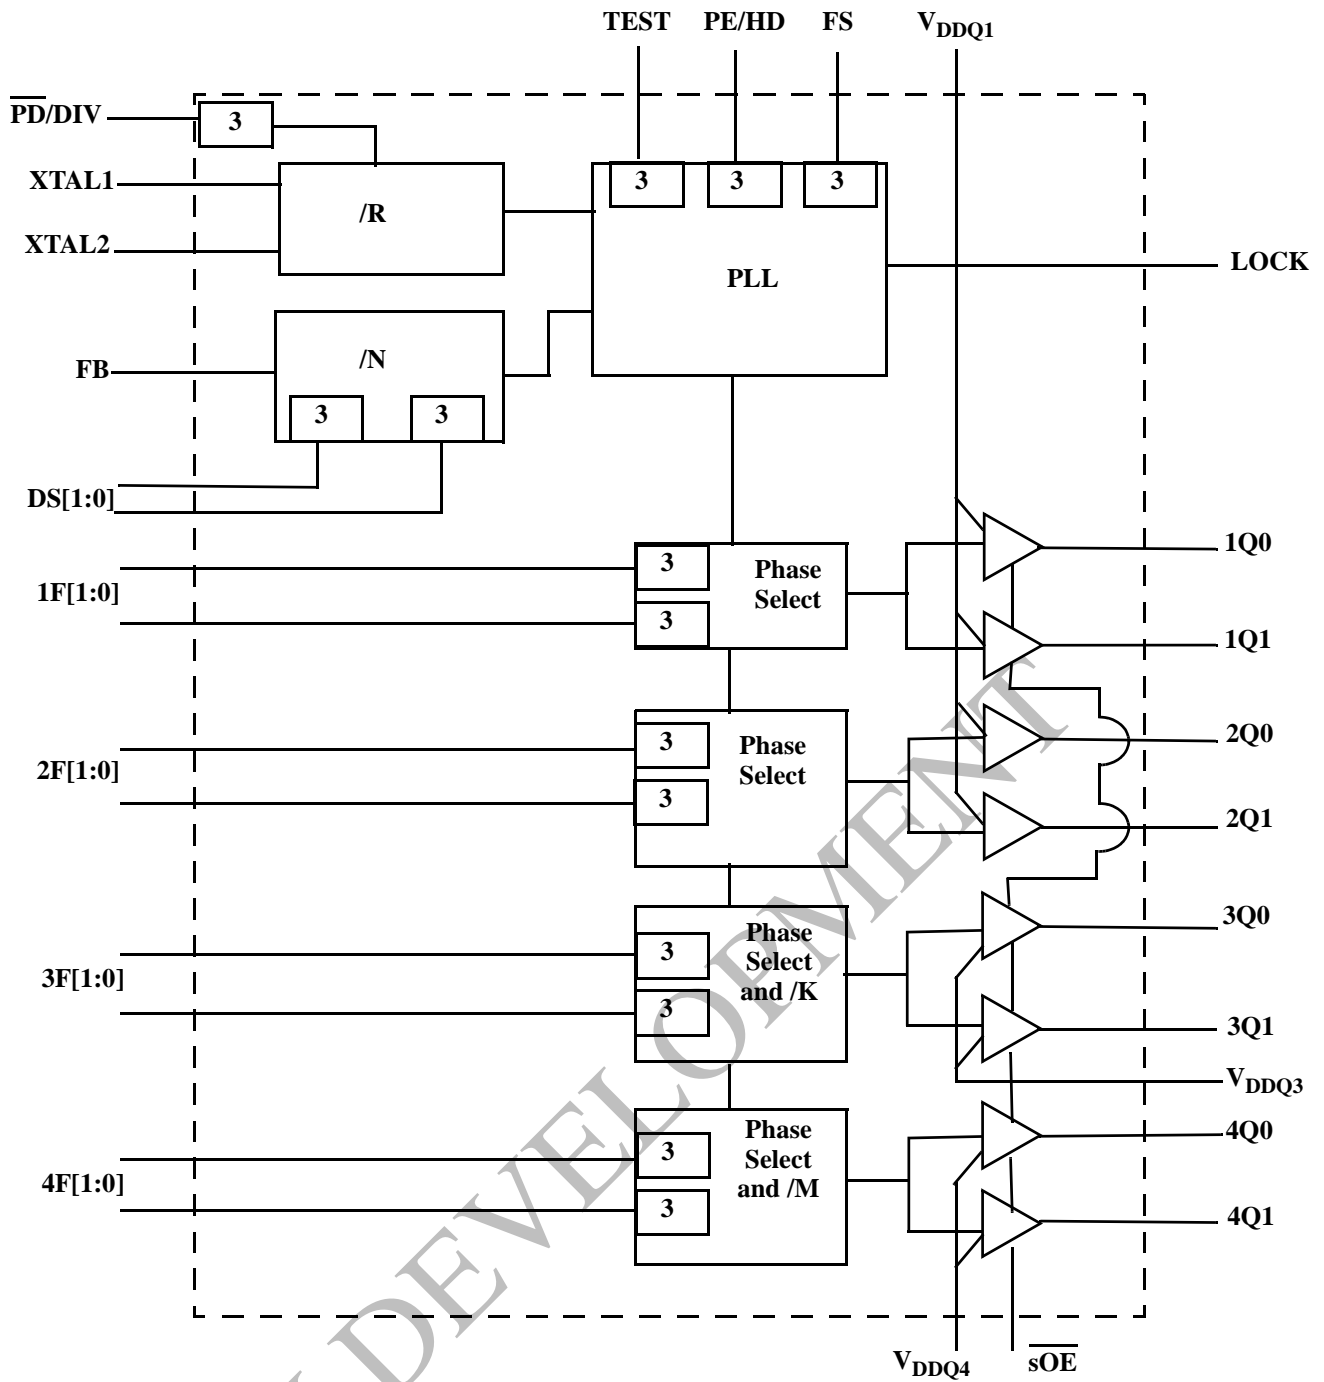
TEST PE/HD FS $V_{DDQ1}$

$\overline{PD}$/DIV
3
XTAL1
/R
XTAL2
3 3 3
PLL
LOCK

FB
/N
3 3
DS[1:0]

1F[1:0]
3
3
Phase Select
1Q0
1Q1

2F[1:0]
3
3
Phase Select
2Q0
2Q1

3F[1:0]
3
3
Phase Select and /K
3Q0
3Q1
$V_{DDQ3}$

4F[1:0]
3
3
Phase Select and /M
4Q0
4Q1

$V_{DDQ4}$ $\overline{sOE}$

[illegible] DEVELOPMENT